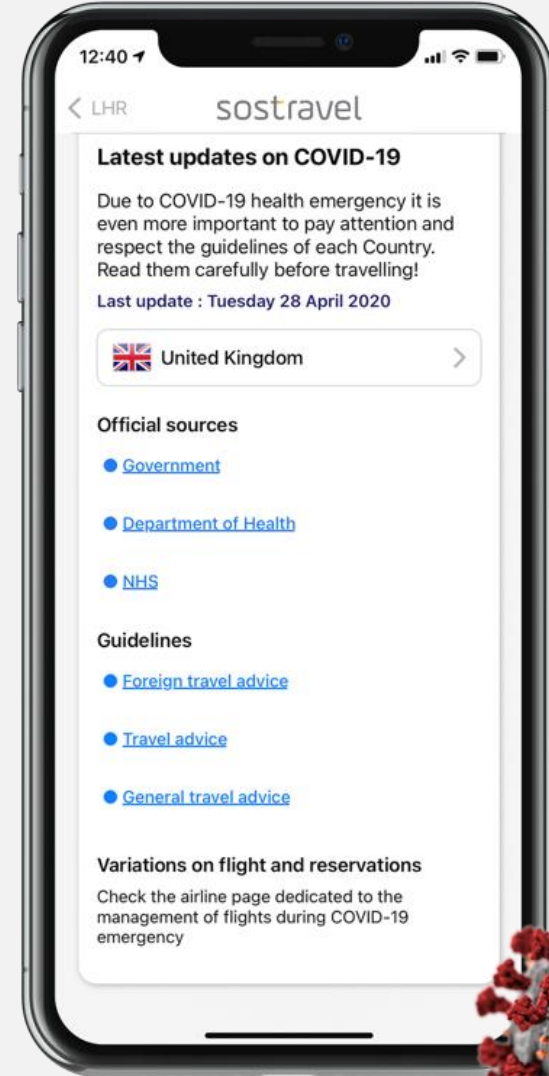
12:40

< LHR sostravel

Latest updates on COVID-19

Due to COVID-19 health emergency it is even more important to pay attention and respect the guidelines of each Country. Read them carefully before travelling!

Last update : Tuesday 28 April 2020

United Kingdom >

Official sources

Government

Department of Health

NHS

Guidelines

Foreign travel advice

Travel advice

General travel advice

Variations on flight and reservations

Check the airline page dedicated to the management of flights during COVID-19 emergency